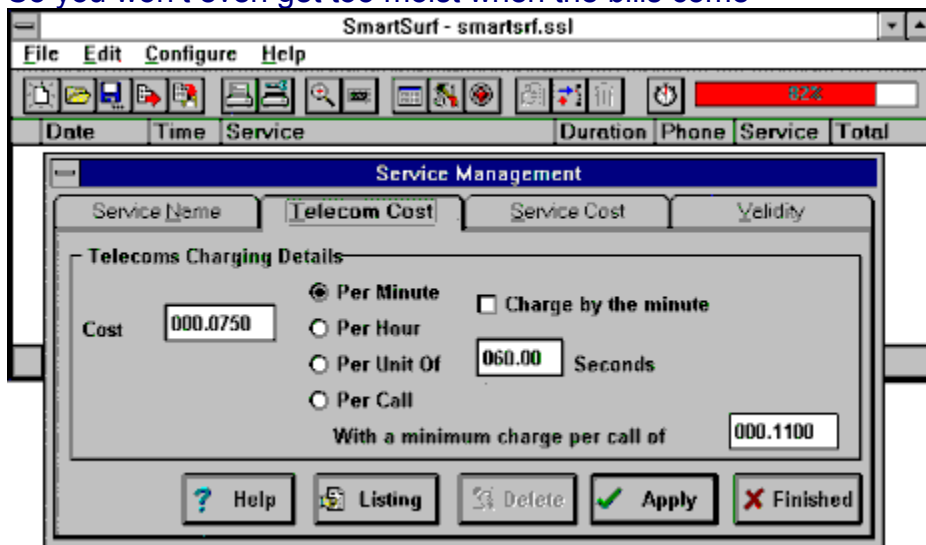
So you won't even get too moist when the bills come

SmartSurf - smartsrf.ssl

File Edit Configure Help

82%

| Date | Time | Service | Duration | Phone | Service | Total |
|---|---|---|---|---|---|---|

Service Management

Service Name | Telecom Cost | Service Cost | Validity

Telecoms Charging Details

Cost 000.0750

Per Minute
Per Hour
Per Unit Of
Per Call

Charge by the minute

060.00 Seconds

With a minimum charge per call of 000.1100

Help Listing Delete Apply Finished